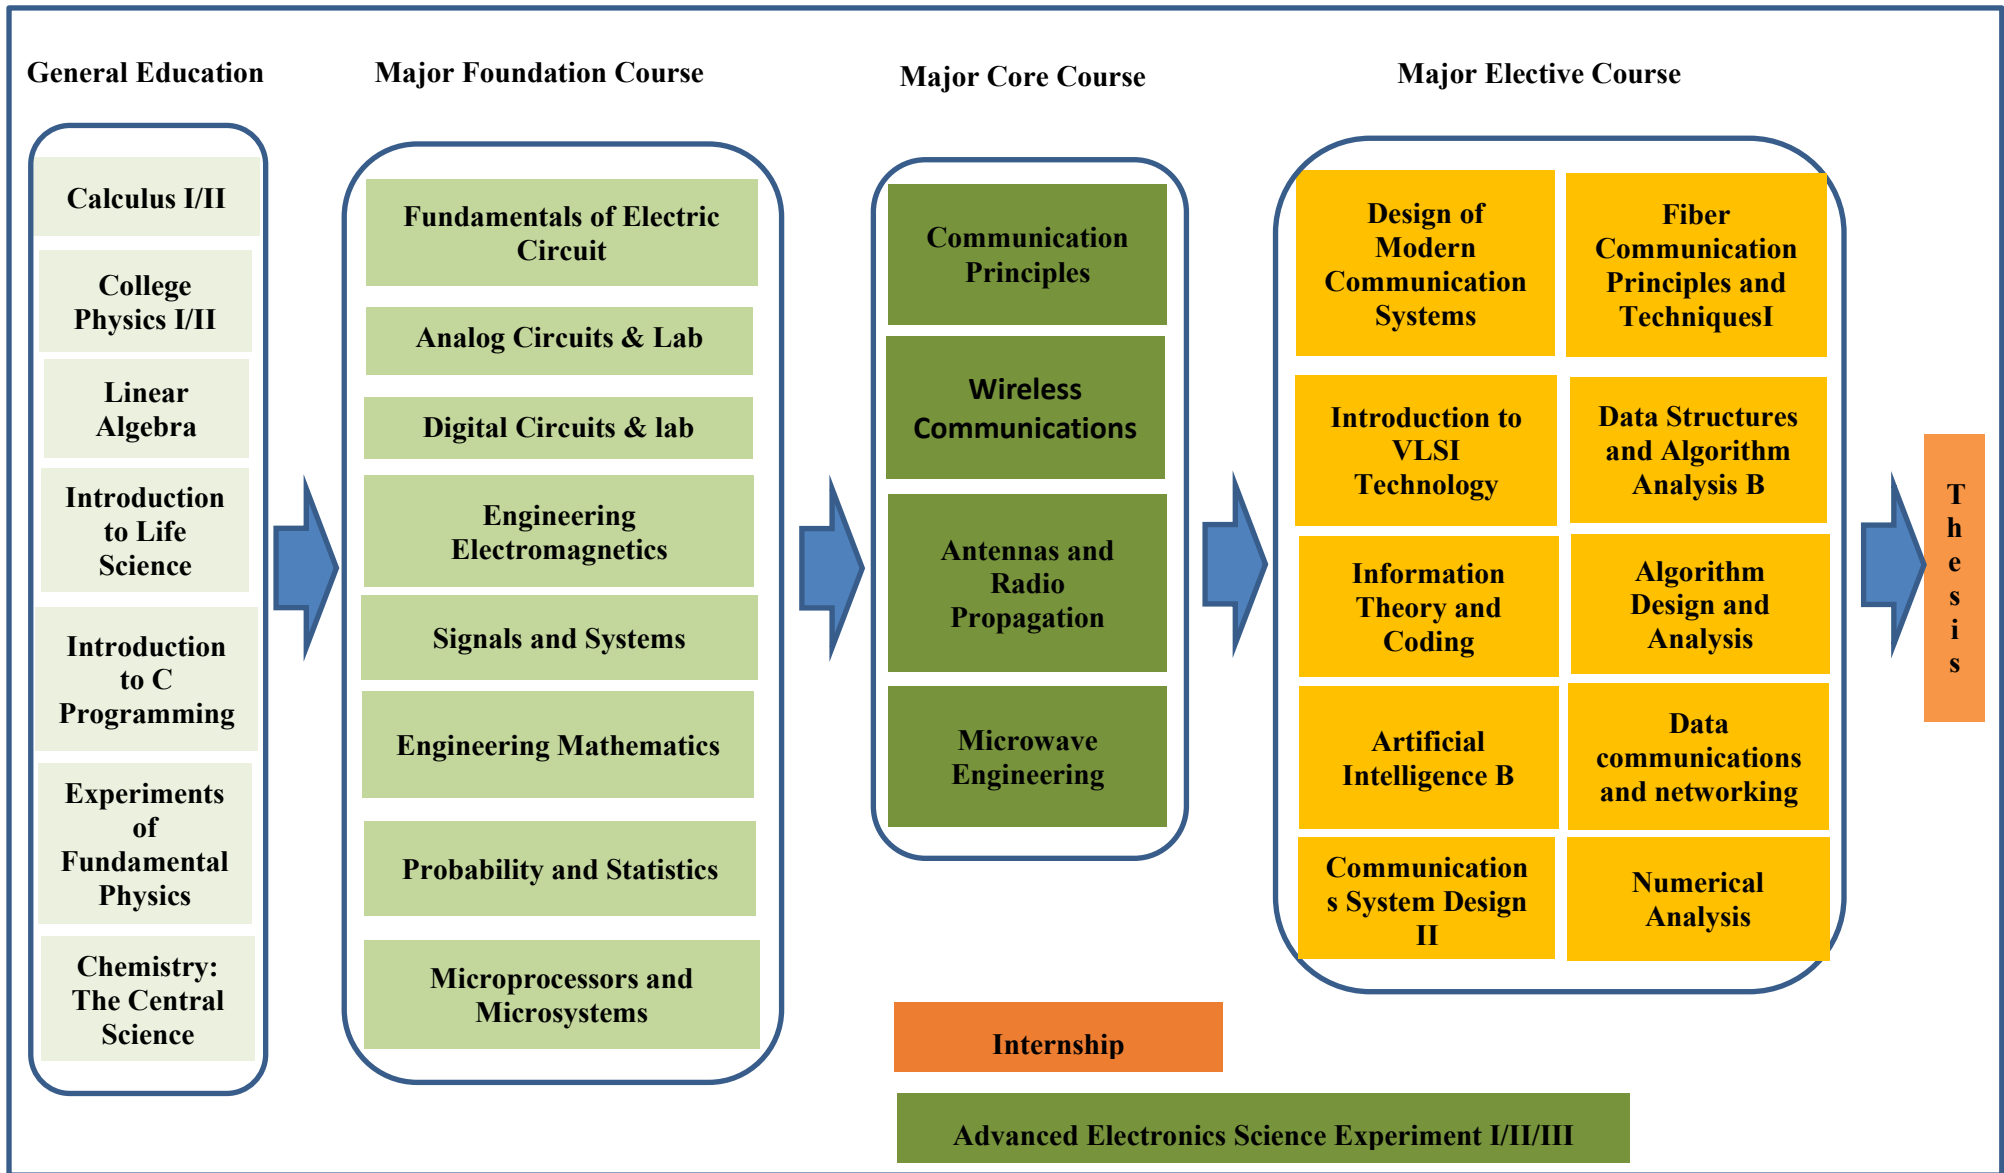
General Education

Calculus I/II

College Physics I/II

Linear Algebra

Introduction to Life Science

Introduction to C Programming

Experiments of Fundamental Physics

Chemistry: The Central Science

Major Foundation Course

Fundamentals of Electric Circuit

Analog Circuits & Lab

Digital Circuits & lab

Engineering Electromagnetics

Signals and Systems

Engineering Mathematics

Probability and Statistics

Microprocessors and Microsystems

Major Core Course

Communication Principles

Wireless Communications

Antennas and Radio Propagation

Microwave Engineering

Major Elective Course

Design of Modern Communication Systems

Fiber Communication Principles and TechniquesI

Introduction to VLSI Technology

Data Structures and Algorithm Analysis B

Information Theory and Coding

Algorithm Design and Analysis

Artificial Intelligence B

Data communications and networking

Communications System Design II

Numerical Analysis

Thesis

Internship

Advanced Electronics Science Experiment I/II/III